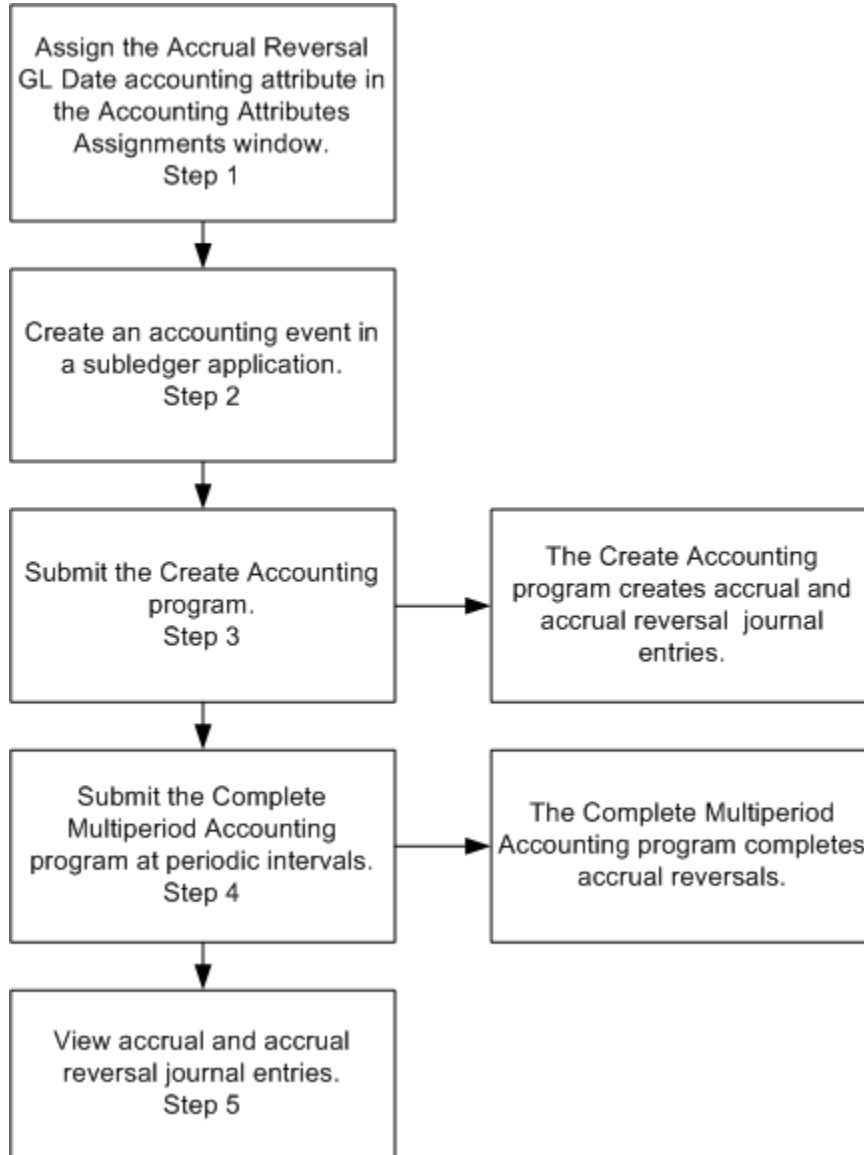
Assign the Accrual Reversal GL Date accounting attribute in the Accounting Attributes Assignments window.
Step 1

Create an accounting event in a subledger application.
Step 2

Submit the Create Accounting program.
Step 3

The Create Accounting program creates accrual and accrual reversal journal entries.

Submit the Complete Multiperiod Accounting program at periodic intervals.
Step 4

The Complete Multiperiod Accounting program completes accrual reversals.

View accrual and accrual reversal journal entries.
Step 5